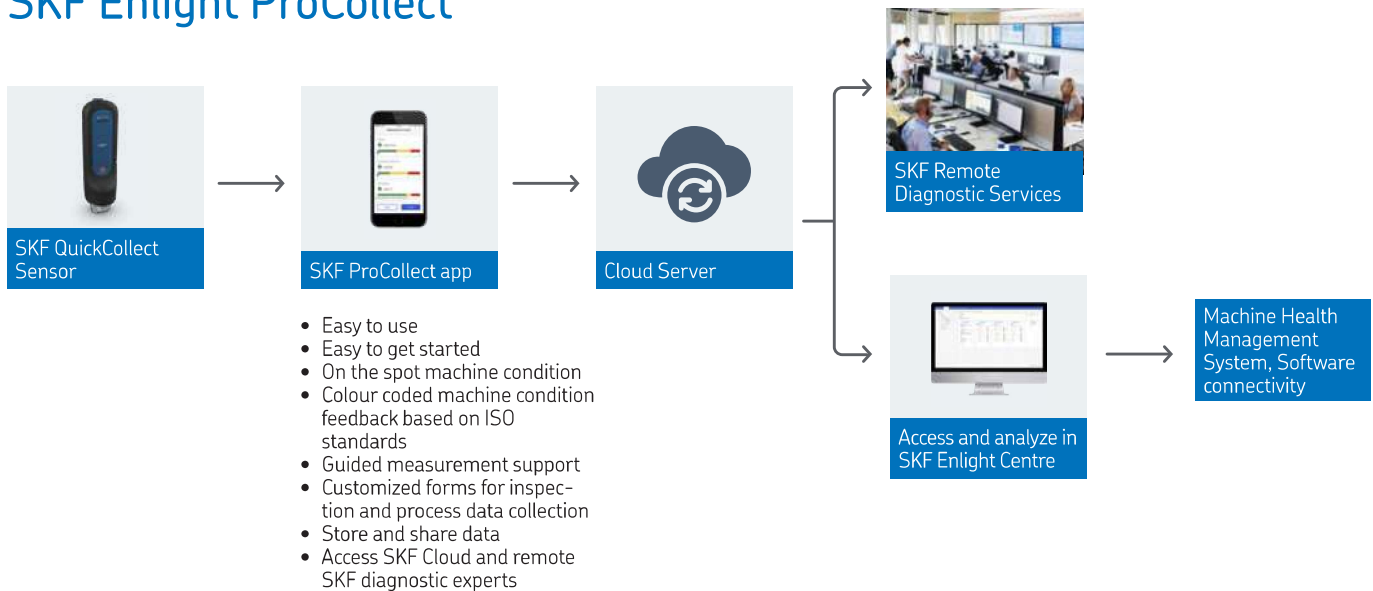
SKF Enlight ProCollect

SKF QuickCollect Sensor

SKF ProCollect app

Cloud Server

SKF Remote Diagnostic Services

Access and analyze in SKF Enlight Centre

Machine Health Management System, Software connectivity

- Easy to use
- Easy to get started
- On the spot machine condition
- Colour coded machine condition feedback based on ISO standards
- Guided measurement support
- Customized forms for inspection and process data collection
- Store and share data
- Access SKF Cloud and remote SKF diagnostic experts